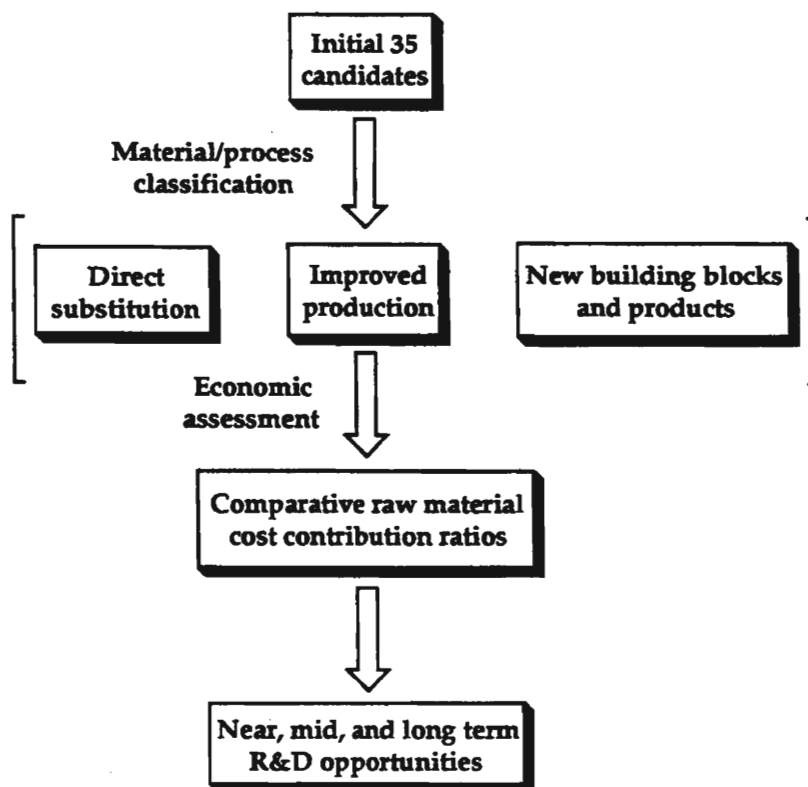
Initial 35 candidates

Material/process classification

Direct substitution

Improved production

New building blocks and products

Economic assessment

Comparative raw material cost contribution ratios

Near, mid, and long term R&D opportunities